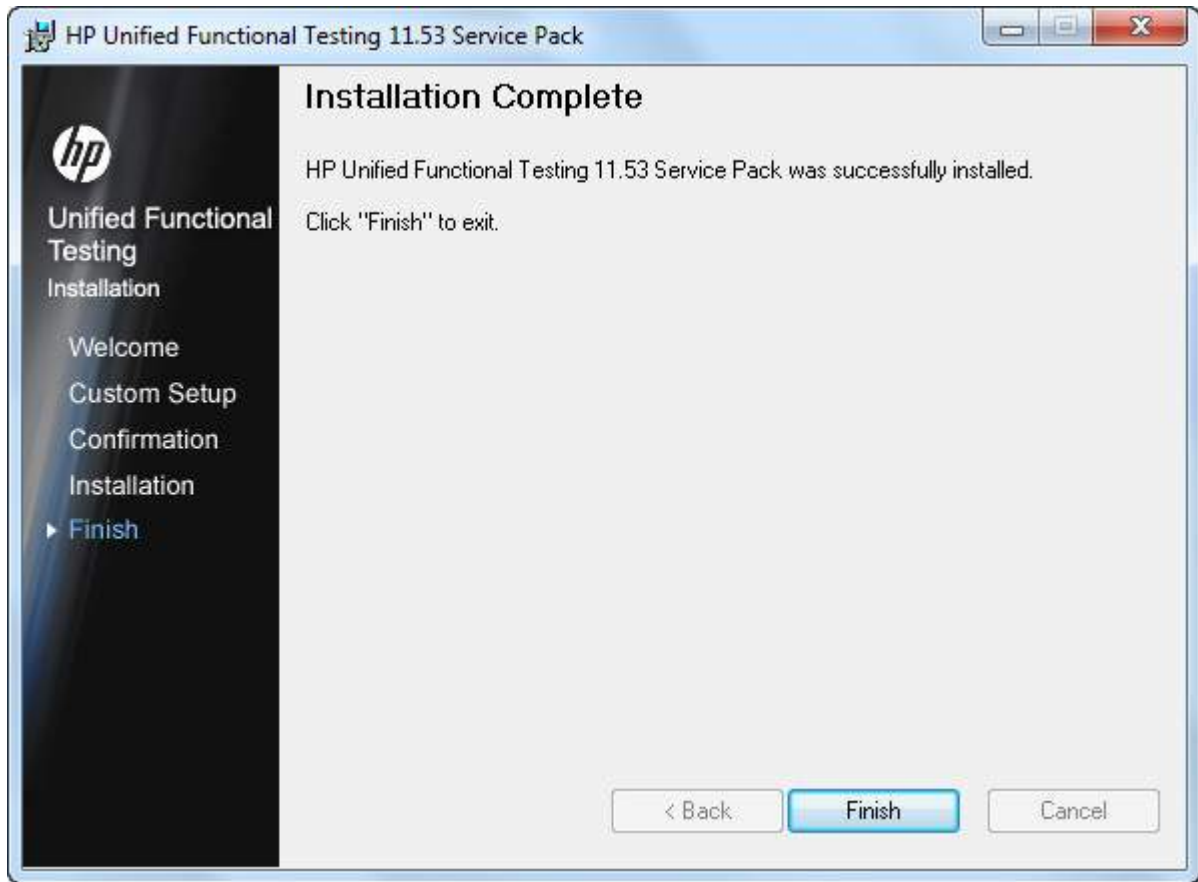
HP Unified Functional Testing 11.53 Service Pack

hp

Unified Functional Testing

Installation

Welcome

Custom Setup

Confirmation

Installation

Finish

Installation Complete

HP Unified Functional Testing 11.53 Service Pack was successfully installed.

Click "Finish" to exit.

< Back

Finish

Cancel